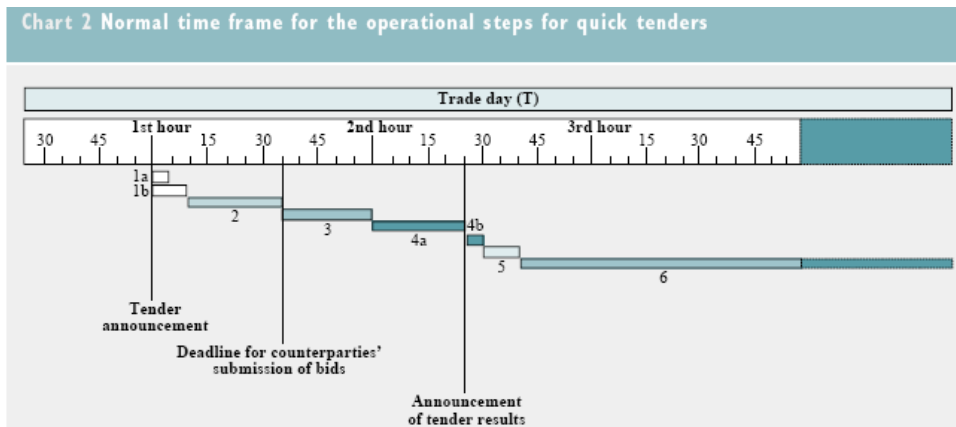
Chart 2 Normal time frame for the operational steps for quick tenders

Trade day (T)

1st hour 2nd hour 3rd hour

30 45 15 30 45 15 30 45 15 30 45

1a
1b
2
3
4a
4b
5
6

Tender announcement

Deadline for counterparties' submission of bids

Announcement of tender results